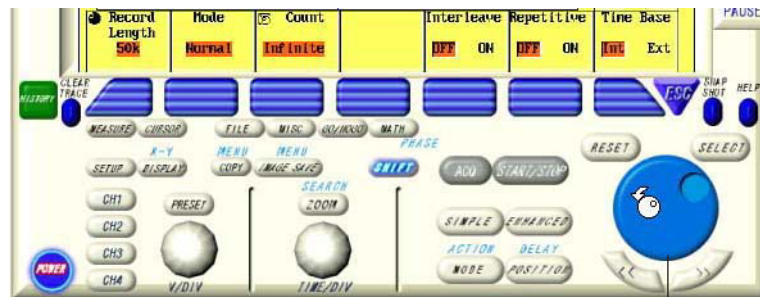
Record Length 50k | Mode Normal | Count Infinite | Interleave OFF ON | Repetitive OFF ON | Time Base Int Ext

PAUSE

HISTORY

CLEAR TRACE

ESC

SNAP SHOT

HELP

MEASURE CURSOR FILE MISC GO/NOGO MATH

X-Y SETUP DISPLAY

MENU COPY

MENU IMAGE SAVE

PHASE SHIFT

ACQ START/STOP

RESET SELECT

CH1 CH2 CH3 CH4

PRESET

V/DIV

SEARCH ZOOM

TIME/DIV

SIMPLE ENHANCED

ACTION MODE

DELAY POSITION

POWER